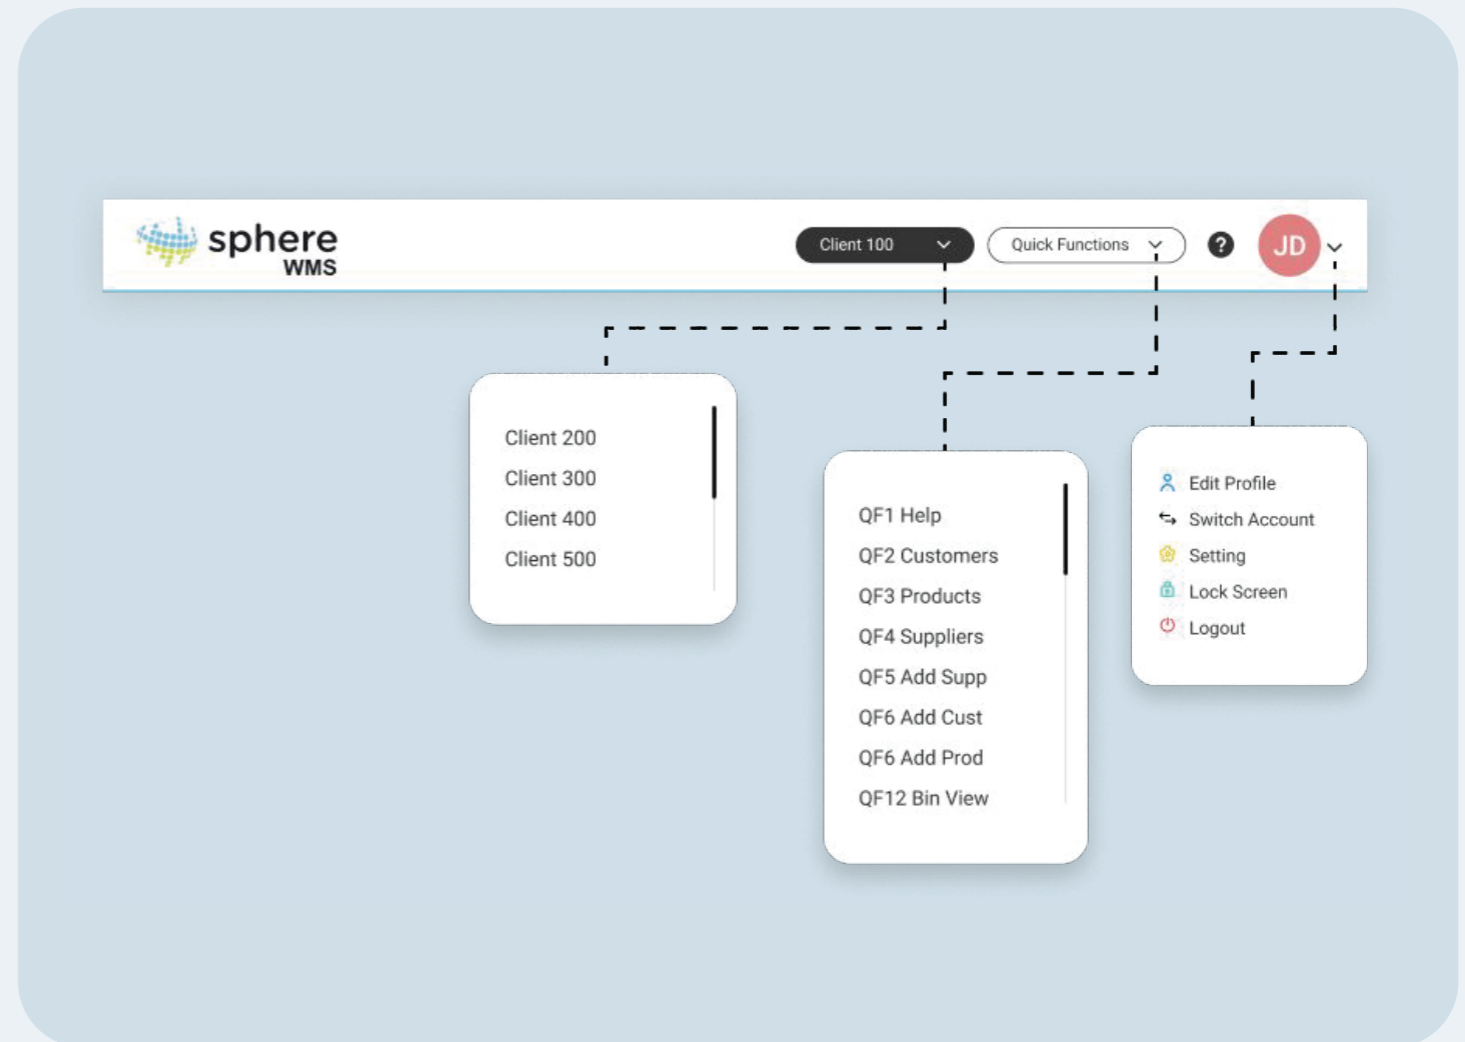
sphere
WMS

Client 100

Quick Functions

?

JD

Client 200
Client 300
Client 400
Client 500

QF1 Help
QF2 Customers
QF3 Products
QF4 Suppliers
QF5 Add Supp
QF6 Add Cust
QF6 Add Prod
QF12 Bin View

Edit Profile
Switch Account
Setting
Lock Screen
Logout